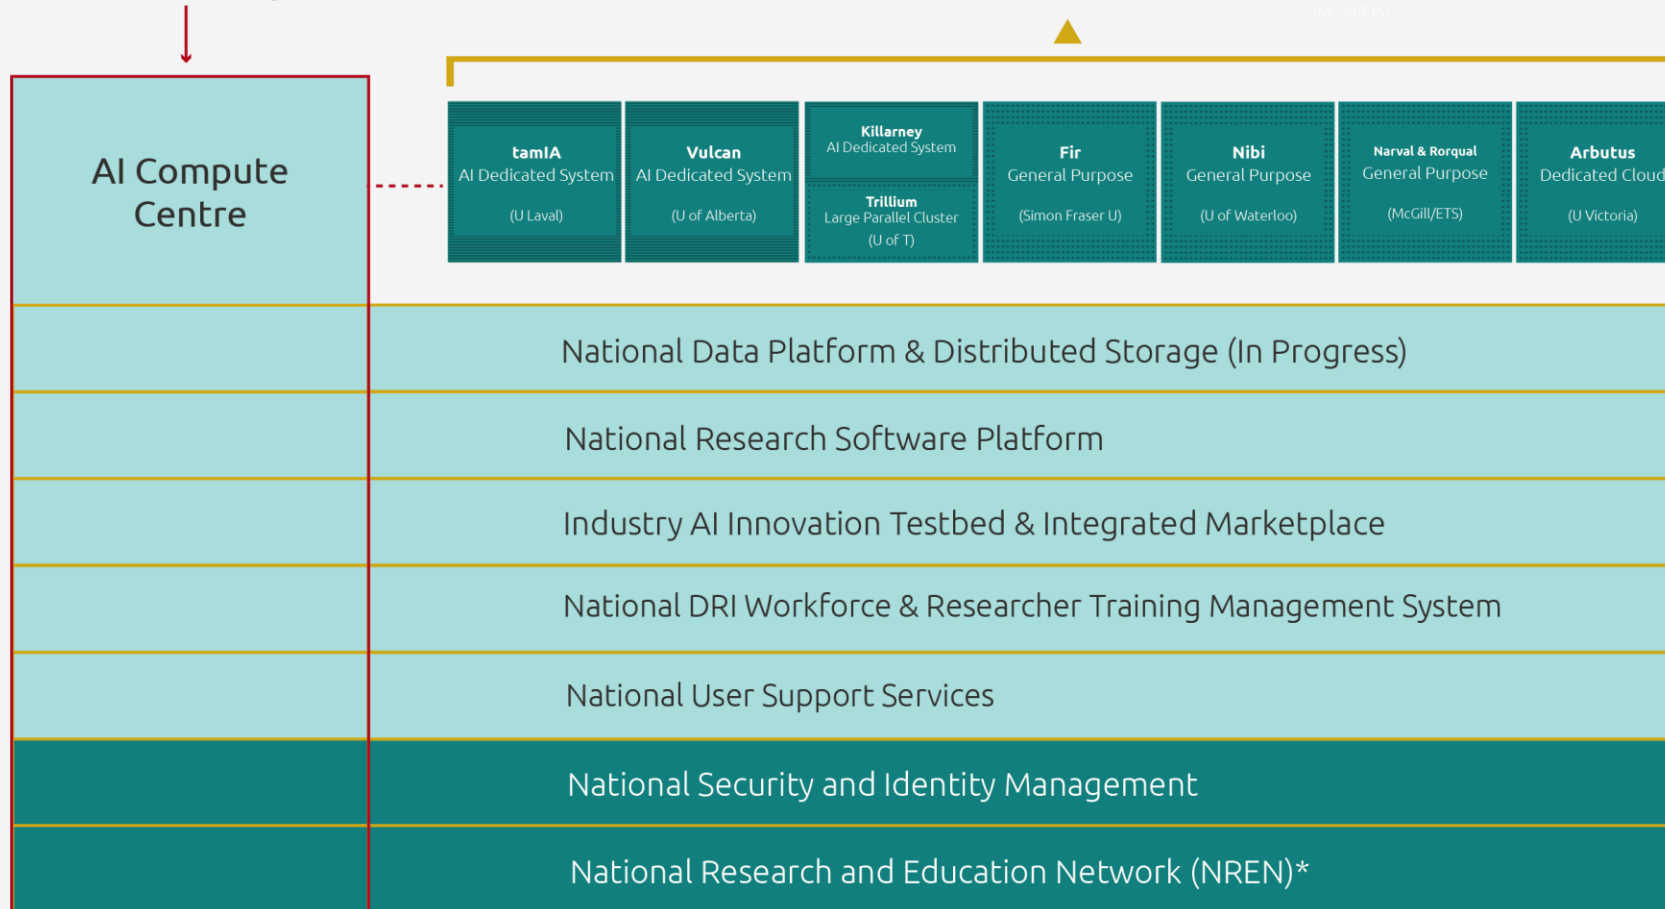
AI Compute Centre

tamIA
AI Dedicated System
(U Laval)

Vulcan
AI Dedicated System
(U of Alberta)

Killarney
AI Dedicated System

Trillium
Large Parallel Cluster
(U of T)

Fir
General Purpose
(Simon Fraser U)

Nibi
General Purpose
(U of Waterloo)

Narval & Rorqual
General Purpose
(McGill/ETS)

Arbutus
Dedicated Cloud
(U Victoria)

National Data Platform & Distributed Storage (In Progress)

National Research Software Platform

Industry AI Innovation Testbed & Integrated Marketplace

National DRI Workforce & Researcher Training Management System

National User Support Services

National Security and Identity Management

National Research and Education Network (NREN)*